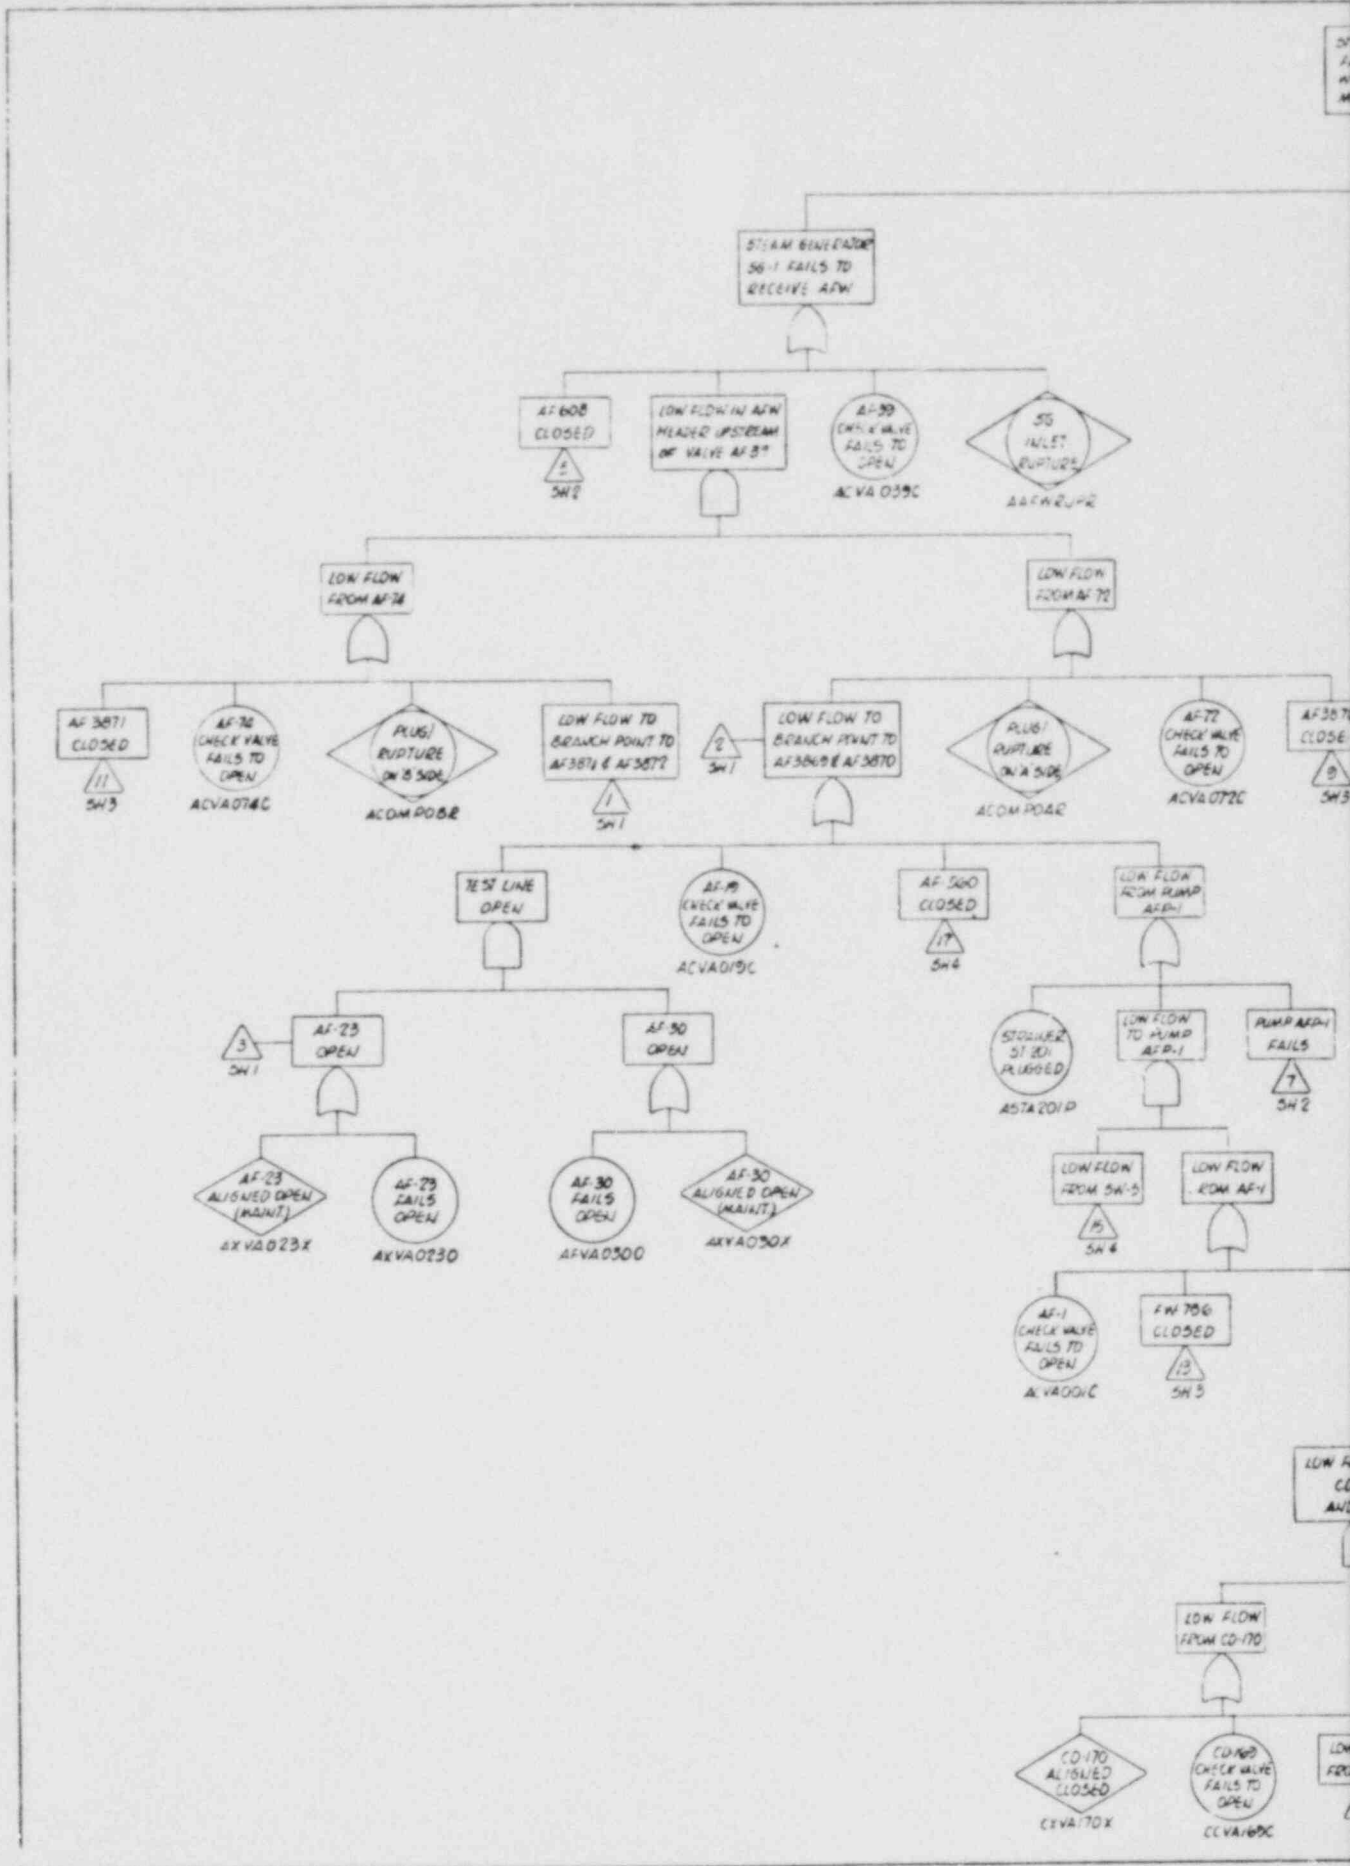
STEAM GENERATOR SG-1 FAILS TO RECEIVE AFW

AF-608 CLOSED
5
SH2

LOW FLOW IN AFW HEADER UPSTREAM OF VALVE AF 39

AF-39 CHECK VALVE FAILS TO OPEN
ACVA039C

SG INLET RUPTURE
AAFW2UPR

LOW FLOW FROM AF-74

LOW FLOW FROM AF-72

AF 3871 CLOSED
11
SH3

AF-74 CHECK VALVE FAILS TO OPEN
ACVA074C

PLUG/ RUPTURE ON B SIDE
ACOMPOBR

LOW FLOW TO BRANCH POINT TO AF3874 & AF3872
1
SH1

2
SH1

LOW FLOW TO BRANCH POINT TO AF3869 & AF3870

PLUG/ RUPTURE ON A SIDE
ACOMPOAR

AF-72 CHECK VALVE FAILS TO OPEN
ACVA072C

AF3870 CLOSE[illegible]
9
SH3

TEST LINE OPEN

AF-19 CHECK VALVE FAILS TO OPEN
ACVA019C

AF-560 CLOSED
17
SH4

LOW FLOW FROM PUMP AFP-1

3
SH1

AF-23 OPEN

AF-30 OPEN

STRAINER ST-201 PLUGGED
ASTA201P

LOW FLOW TO PUMP AFP-1

PUMP AFP-1 FAILS
7
SH2

AF-23 ALIGNED OPEN (MAINT.)
AXVA023X

AF-23 FAILS OPEN
AXVA0230

AF-30 FAILS OPEN
AFVA0300

AF-30 ALIGNED OPEN (MAINT.)
AXVA030X

LOW FLOW FROM SW-3
15
SH4

LOW FLOW FROM AF-1

AF-1 CHECK VALVE FAILS TO OPEN
ACVA001C

FW-786 CLOSED
13
SH3

LOW F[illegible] C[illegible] AND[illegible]

LOW FLOW FROM CD-170

CD-170 ALIGNED CLOSED
CXVA170X

CD-169 CHECK VALVE FAILS TO OPEN
CCVA169C

LOW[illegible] FRO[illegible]